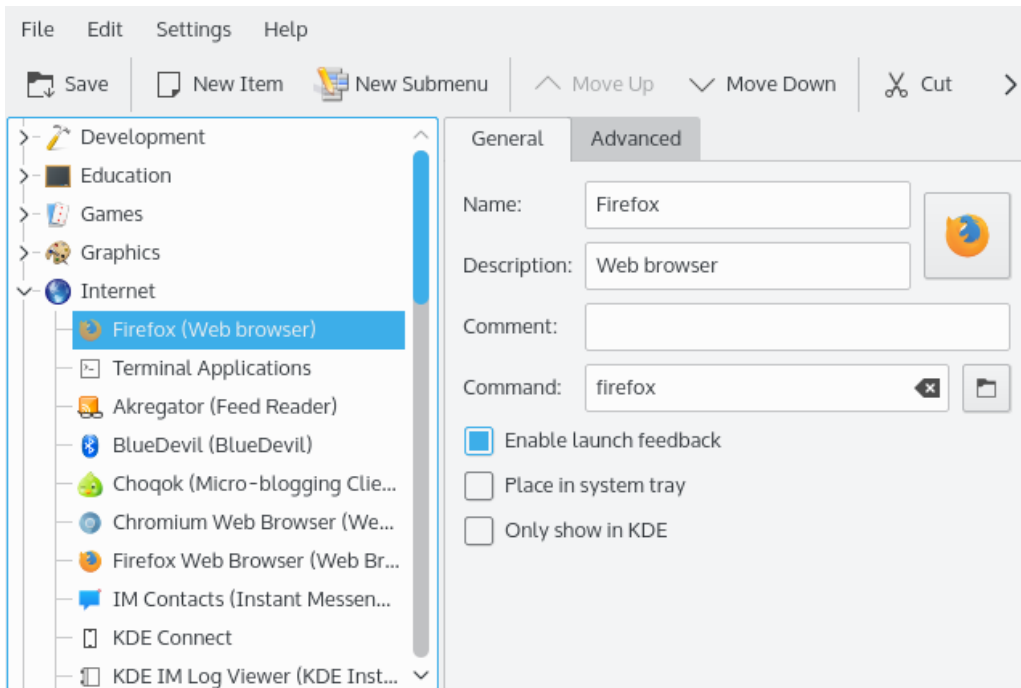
File Edit Settings Help

Save New Item New Submenu Move Up Move Down Cut

Development
Education
Games
Graphics
Internet
Firefox (Web browser)
Terminal Applications
Akregator (Feed Reader)
BlueDevil (BlueDevil)
Choqok (Micro-blogging Clie...
Chromium Web Browser (We...
Firefox Web Browser (Web Br...
IM Contacts (Instant Messen...
KDE Connect
KDE IM Log Viewer (KDE Inst...

General Advanced

Name: Firefox
Description: Web browser
Comment:
Command: firefox

Enable launch feedback
Place in system tray
Only show in KDE